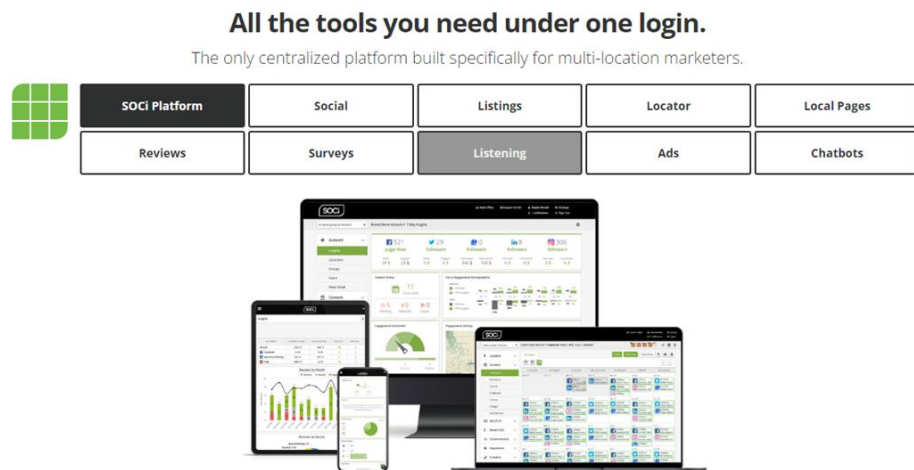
All the tools you need under one login.

The only centralized platform built specifically for multi-location marketers.

SOCi Platform
Social
Listings
Locator
Local Pages
Reviews
Surveys
Listening
Ads
Chatbots

SOCi

SOCi

SOCi